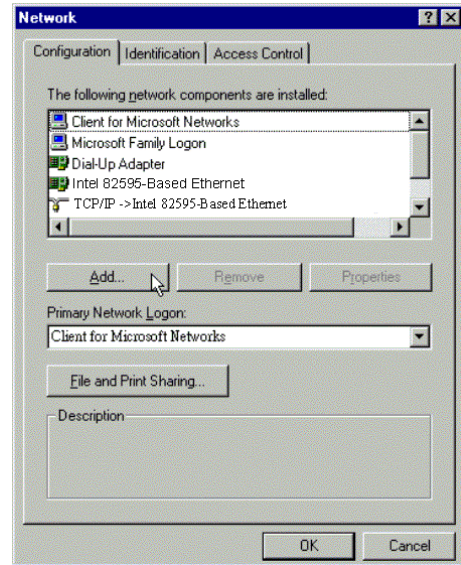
Network

?

X

Configuration

Identification

Access Control

The following network components are installed:

Client for Microsoft Networks

Microsoft Family Logon

Dial-Up Adapter

Intel 82595-Based Ethernet

TCP/IP ->Intel 82595-Based Ethernet

Add...

Remove

Properties

Primary Network Logon:

Client for Microsoft Networks

File and Print Sharing...

Description

OK

Cancel